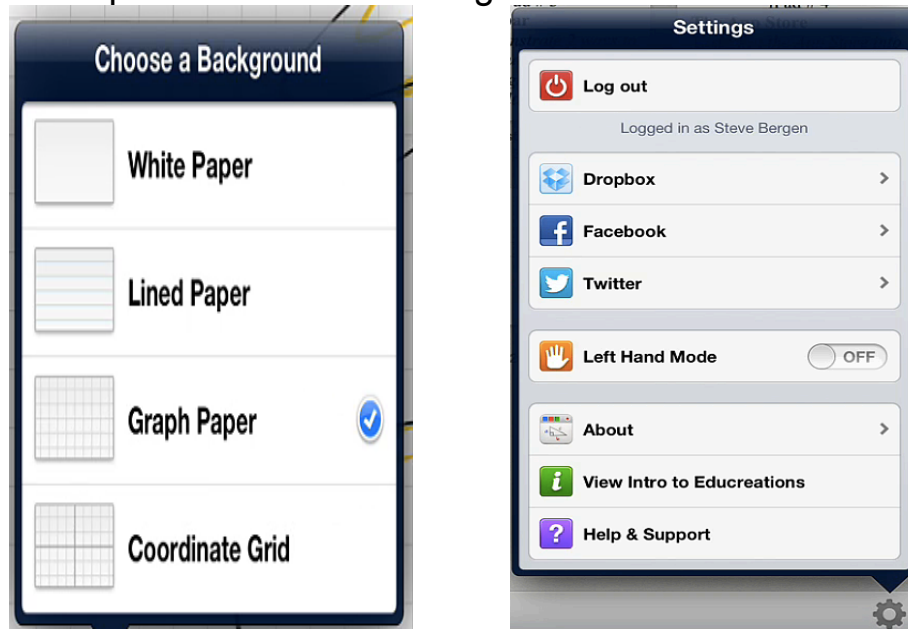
Choose a Background

White Paper

Lined Paper

Graph Paper

Coordinate Grid

Settings

Log out

Logged in as Steve Bergen

Dropbox

Facebook

Twitter

Left Hand Mode OFF

About

View Intro to Educreations

Help & Support